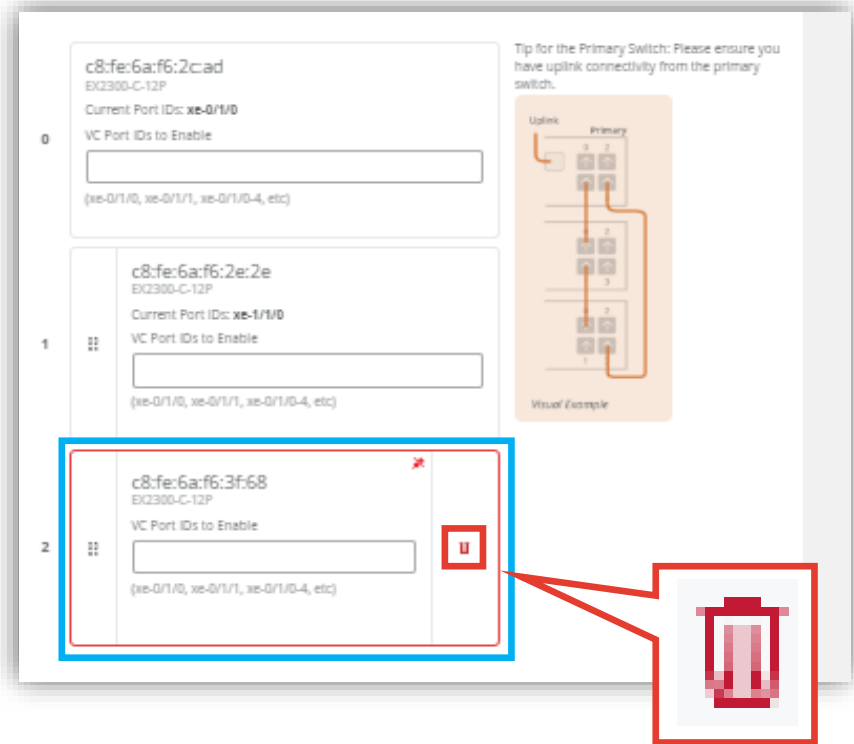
0

c8:fe:6a:f6:2c:ad
EX2300-C-12P
Current Port IDs: xe-0/1/0
VC Port IDs to Enable

(xe-0/1/0, xe-0/1/1, xe-0/1/0-4, etc)

Tip for the Primary Switch: Please ensure you have uplink connectivity from the primary switch.

Uplink
Primary
0 2
1 3
0 2
1 3
0 2
1 3
Visual Example

1

c8:fe:6a:f6:2e:2e
EX2300-C-12P
Current Port IDs: xe-1/1/0
VC Port IDs to Enable

(xe-0/1/0, xe-0/1/1, xe-0/1/0-4, etc)

2

c8:fe:6a:f6:3f:68
EX2300-C-12P
VC Port IDs to Enable

(xe-0/1/0, xe-0/1/1, xe-0/1/0-4, etc)